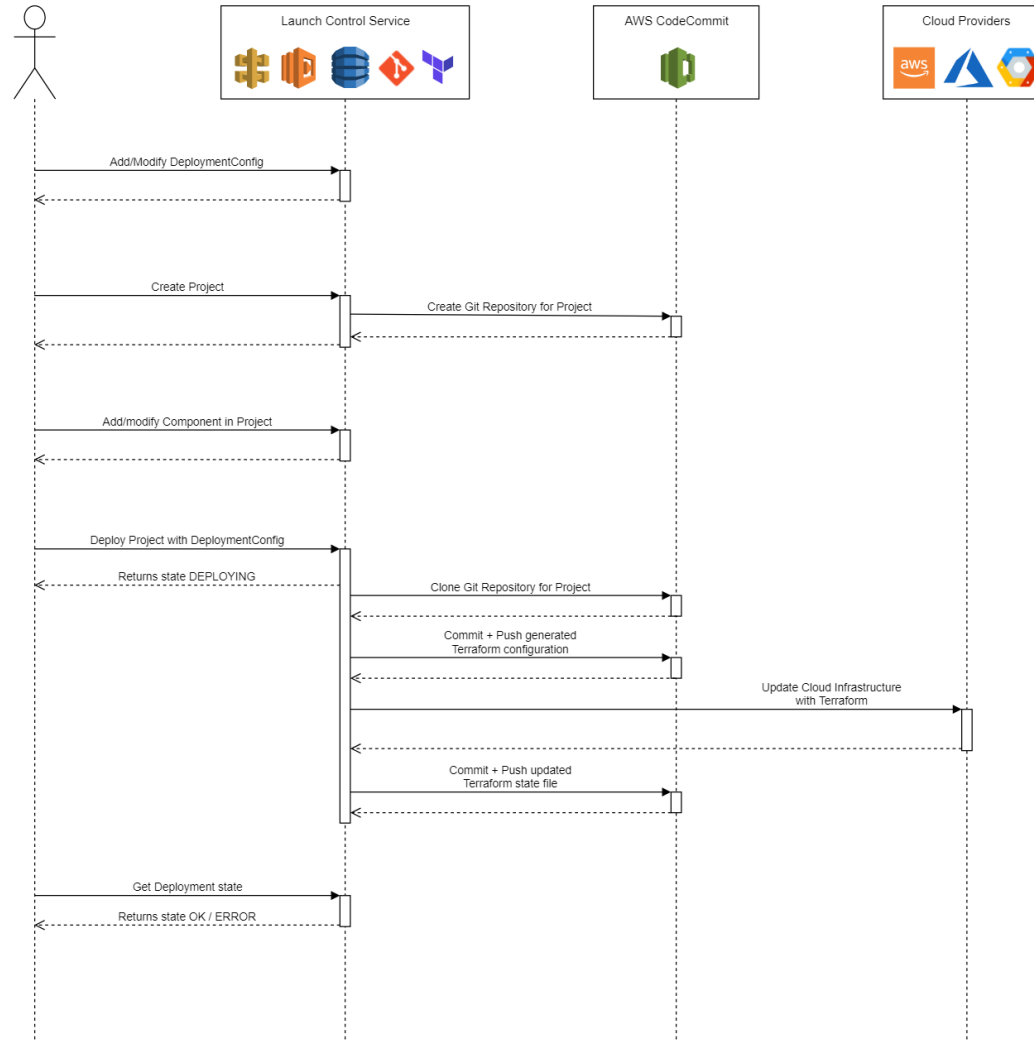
Launch Control Service

AWS CodeCommit

Cloud Providers

aws

Add/Modify DeploymentConfig

Create Project

Create Git Repository for Project

Add/modify Component in Project

Deploy Project with DeploymentConfig

Returns state DEPLOYING

Clone Git Repository for Project

Commit + Push generated Terraform configuration

Update Cloud Infrastructure with Terraform

Commit + Push updated Terraform state file

Get Deployment state

Returns state OK / ERROR